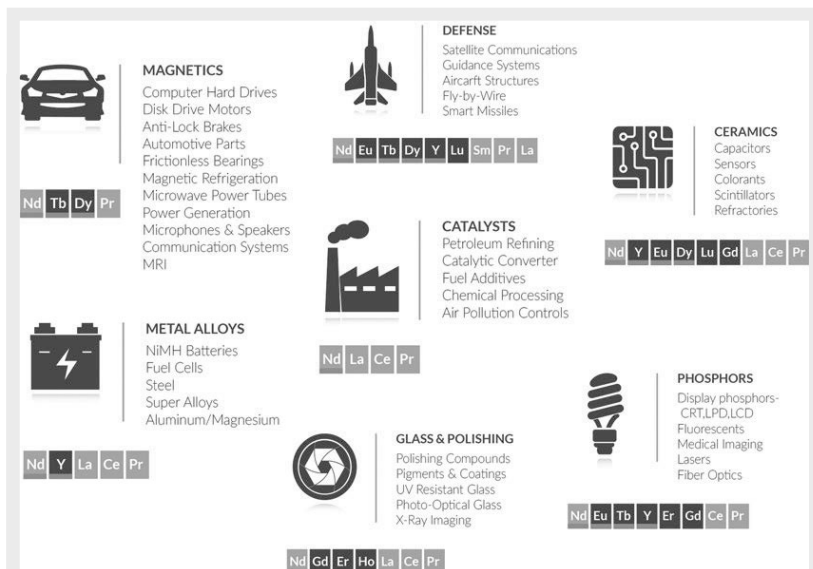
MAGNETICS
Computer Hard Drives
Disk Drive Motors
Anti-Lock Brakes
Automotive Parts
Frictionless Bearings
Magnetic Refrigeration
Microwave Power Tubes
Power Generation
Microphones & Speakers
Communication Systems
MRI

Nd Tb Dy Pr

DEFENSE
Satellite Communications
Guidance Systems
Aircarft Structures
Fly-by-Wire
Smart Missiles

Nd Eu Tb Dy Y Lu Sm Pr La

CERAMICS
Capacitors
Sensors
Colorants
Scintillators
Refractories

Nd Y Eu Dy Lu Gd La Ce Pr

CATALYSTS
Petroleum Refining
Catalytic Converter
Fuel Additives
Chemical Processing
Air Pollution Controls

Nd La Ce Pr

METAL ALLOYS
NiMH Batteries
Fuel Cells
Steel
Super Alloys
Aluminum/Magnesium

Nd Y La Ce Pr

PHOSPHORS
Display phosphors-CRT,LPD,LCD
Fluorescents
Medical Imaging
Lasers
Fiber Optics

Nd Eu Tb Y Er Gd Ce Pr

GLASS & POLISHING
Polishing Compounds
Pigments & Coatings
UV Resistant Glass
Photo-Optical Glass
X-Ray Imaging

Nd Gd Er Ho La Ce Pr